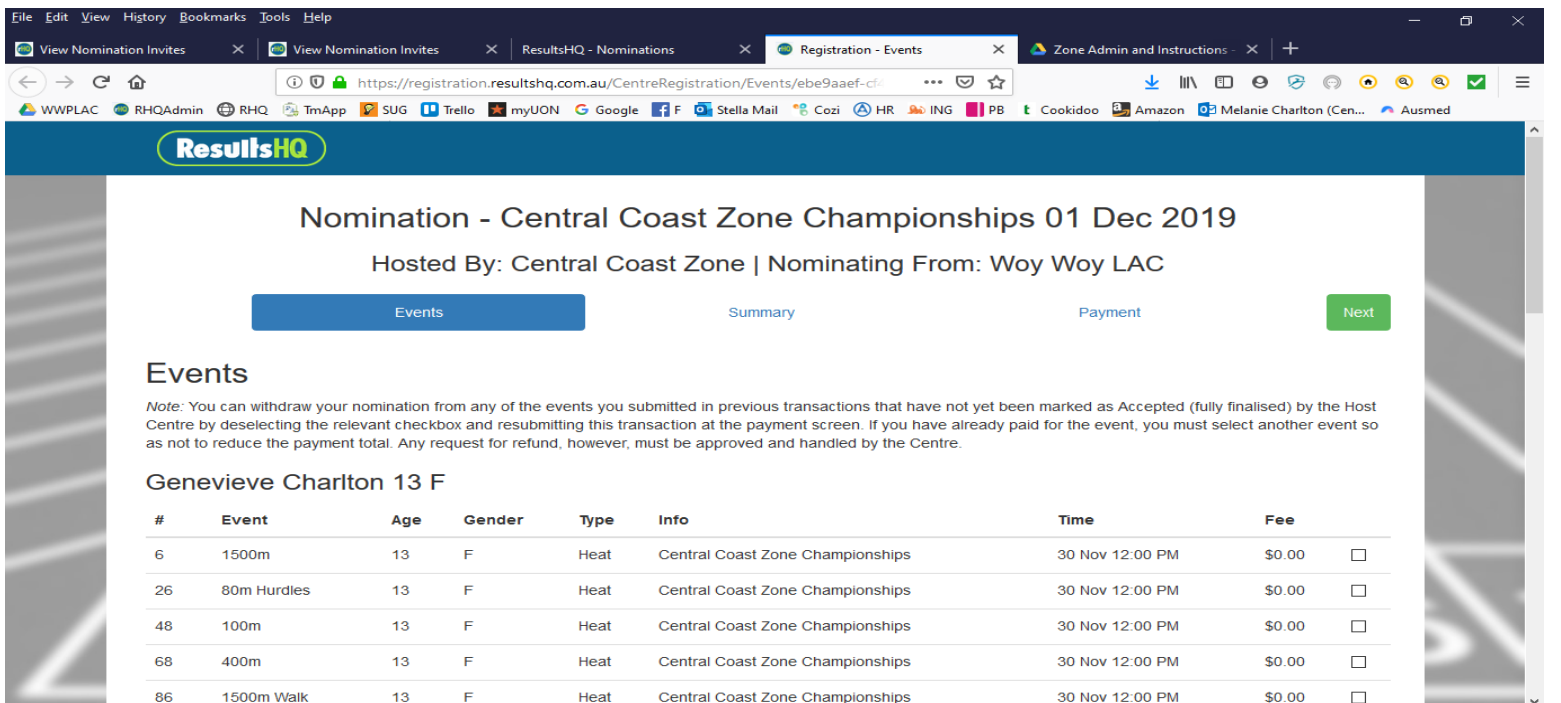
File Edit View History Bookmarks Tools Help

View Nomination Invites | View Nomination Invites | ResultsHQ - Nominations | Registration - Events | Zone Admin and Instructions -

https://registration.resultshq.com.au/CentreRegistration/Events/ebe9aaef-cf

WWPLAC RHQAdmin RHQ TmApp SUG Trello myUON Google F Stella Mail Cozi HR ING PB Cookidoo Amazon Melanie Charlton (Cen... Ausmed

ResultsHQ

Nomination - Central Coast Zone Championships 01 Dec 2019

Hosted By: Central Coast Zone | Nominating From: Woy Woy LAC

Events Summary Payment Next

Events

Note: You can withdraw your nomination from any of the events you submitted in previous transactions that have not yet been marked as Accepted (fully finalised) by the Host Centre by deselecting the relevant checkbox and resubmitting this transaction at the payment screen. If you have already paid for the event, you must select another event so as not to reduce the payment total. Any request for refund, however, must be approved and handled by the Centre.

Genevieve Charlton 13 F

| # | Event | Age | Gender | Type | Info | Time | Fee | |
|---|---|---|---|---|---|---|---|---|
| 6 | 1500m | 13 | F | Heat | Central Coast Zone Championships | 30 Nov 12:00 PM | $0.00 | ☐ |
| 26 | 80m Hurdles | 13 | F | Heat | Central Coast Zone Championships | 30 Nov 12:00 PM | $0.00 | ☐ |
| 48 | 100m | 13 | F | Heat | Central Coast Zone Championships | 30 Nov 12:00 PM | $0.00 | ☐ |
| 68 | 400m | 13 | F | Heat | Central Coast Zone Championships | 30 Nov 12:00 PM | $0.00 | ☐ |
| 86 | 1500m Walk | 13 | F | Heat | Central Coast Zone Championships | 30 Nov 12:00 PM | $0.00 | ☐ |